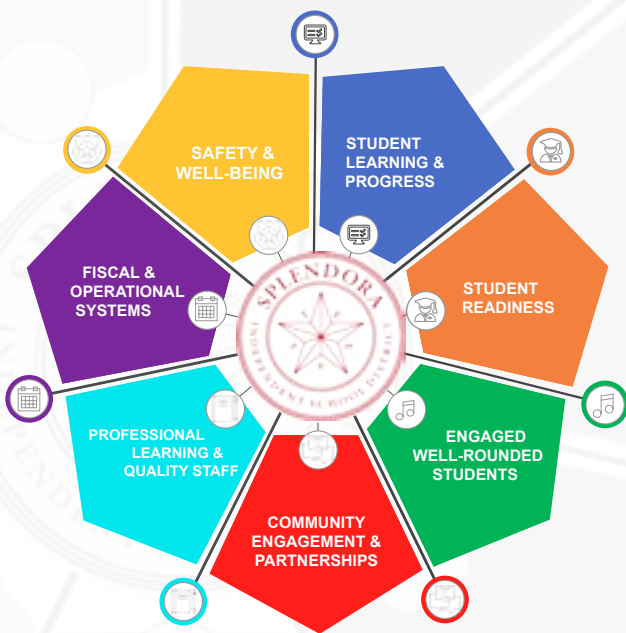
SAFETY & WELL-BEING

STUDENT LEARNING & PROGRESS

STUDENT READINESS

ENGAGED WELL-ROUNDED STUDENTS

COMMUNITY ENGAGEMENT & PARTNERSHIPS

PROFESSIONAL LEARNING & QUALITY STAFF

FISCAL & OPERATIONAL SYSTEMS

SPLENDORA INDEPENDENT SCHOOL DISTRICT